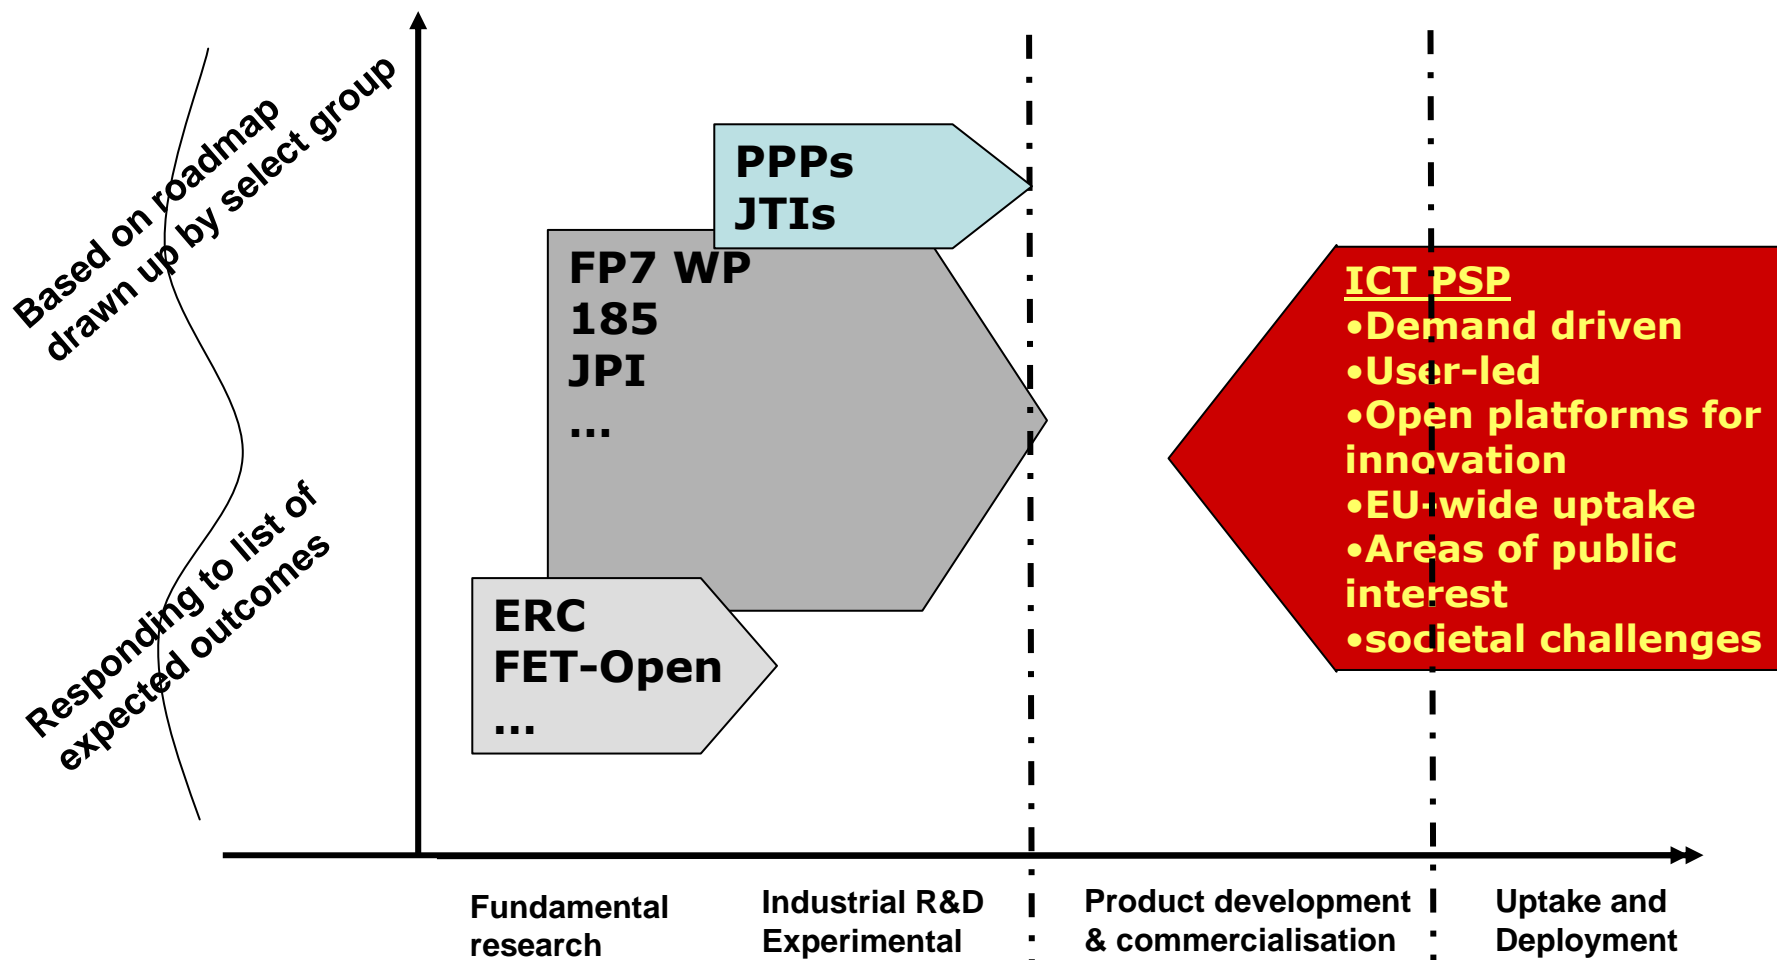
Based on roadmap drawn up by select group

Responding to list of expected outcomes

PPPs
JTIs

FP7 WP
185
JPI
...

ERC
FET-Open
...

ICT PSP
•Demand driven
•User-led
•Open platforms for innovation
•EU-wide uptake
•Areas of public interest
•societal challenges

Fundamental research

Industrial R&D Experimental

Product development & commercialisation

Uptake and Deployment